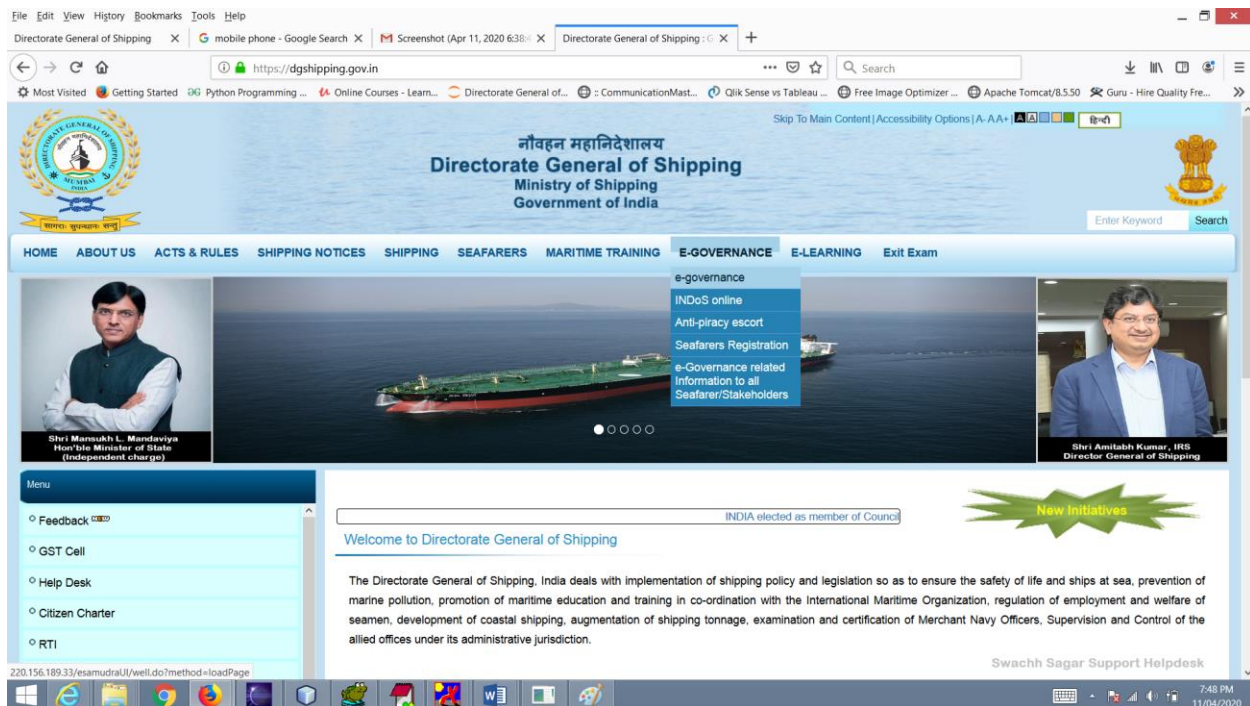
File Edit View History Bookmarks Tools Help

Directorate General of Shipping ×
G mobile phone - Google Search ×
M Screenshot (Apr 11, 2020 6:38 ×
Directorate General of Shipping : G ×
+

https://dgshipping.gov.in
Search

Most Visited  Getting Started  Python Programming ...  Online Courses - Learn...  Directorate General of...  :: CommunicationMast...  Qlik Sense vs Tableau ...  Free Image Optimizer ...  Apache Tomcat/8.5.50  Guru - Hire Quality Fre...

Skip To Main Content | Accessibility Options | A- A A+ | A A
हिन्दी

नौवहन महानिदेशालय
Directorate General of Shipping
Ministry of Shipping
Government of India

Enter Keyword
Search

HOME  ABOUT US  ACTS & RULES  SHIPPING NOTICES  SHIPPING  SEAFARERS  MARITIME TRAINING  E-GOVERNANCE  E-LEARNING  Exit Exam

e-governance
INDoS online
Anti-piracy escort
Seafarers Registration
e-Governance related Information to all Seafarer/Stakeholders

Shri Mansukh L. Mandaviya
Hon'ble Minister of State
(Independent charge)

Shri Amitabh Kumar, IRS
Director General of Shipping

Menu
Feedback
GST Cell
Help Desk
Citizen Charter
RTI

INDIA elected as member of Council

New Initiatives

Welcome to Directorate General of Shipping

The Directorate General of Shipping, India deals with implementation of shipping policy and legislation so as to ensure the safety of life and ships at sea, prevention of marine pollution, promotion of maritime education and training in co-ordination with the International Maritime Organization, regulation of employment and welfare of seamen, development of coastal shipping, augmentation of shipping tonnage, examination and certification of Merchant Navy Officers, Supervision and Control of the allied offices under its administrative jurisdiction.

Swachh Sagar Support Helpdesk

220.156.189.33/esamudraUI/well.do?method=loadPage

7:48 PM
11/04/2020